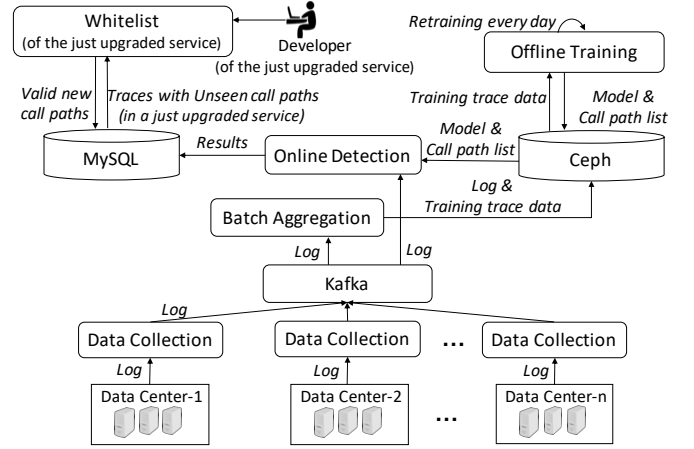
Whitelist
(of the just upgraded service)

Developer
(of the just upgraded service)

Retraining every day

Offline Training

Valid new call paths

Traces with Unseen call paths (in a just upgraded service)

Training trace data

Model & Call path list

Results

MySQL

Online Detection

Model & Call path list

Ceph

Log & Training trace data

Batch Aggregation

Log

Log

Kafka

Log

Data Collection

Data Collection

...

Data Collection

Log

Log

Log

Data Center-1

Data Center-2

...

Data Center-n